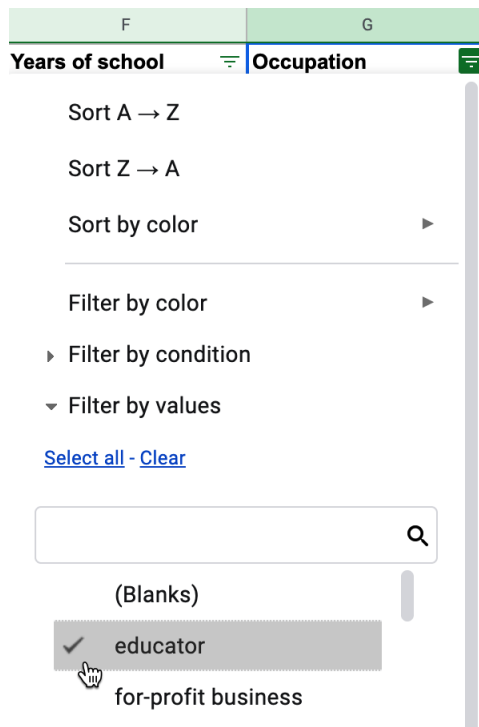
| F | G |
|---|---|
| Years of school | Occupation |

Sort A → Z

Sort Z → A

Sort by color

Filter by color

Filter by condition

Filter by values

Select all - Clear

(Blanks)

educator

for-profit business